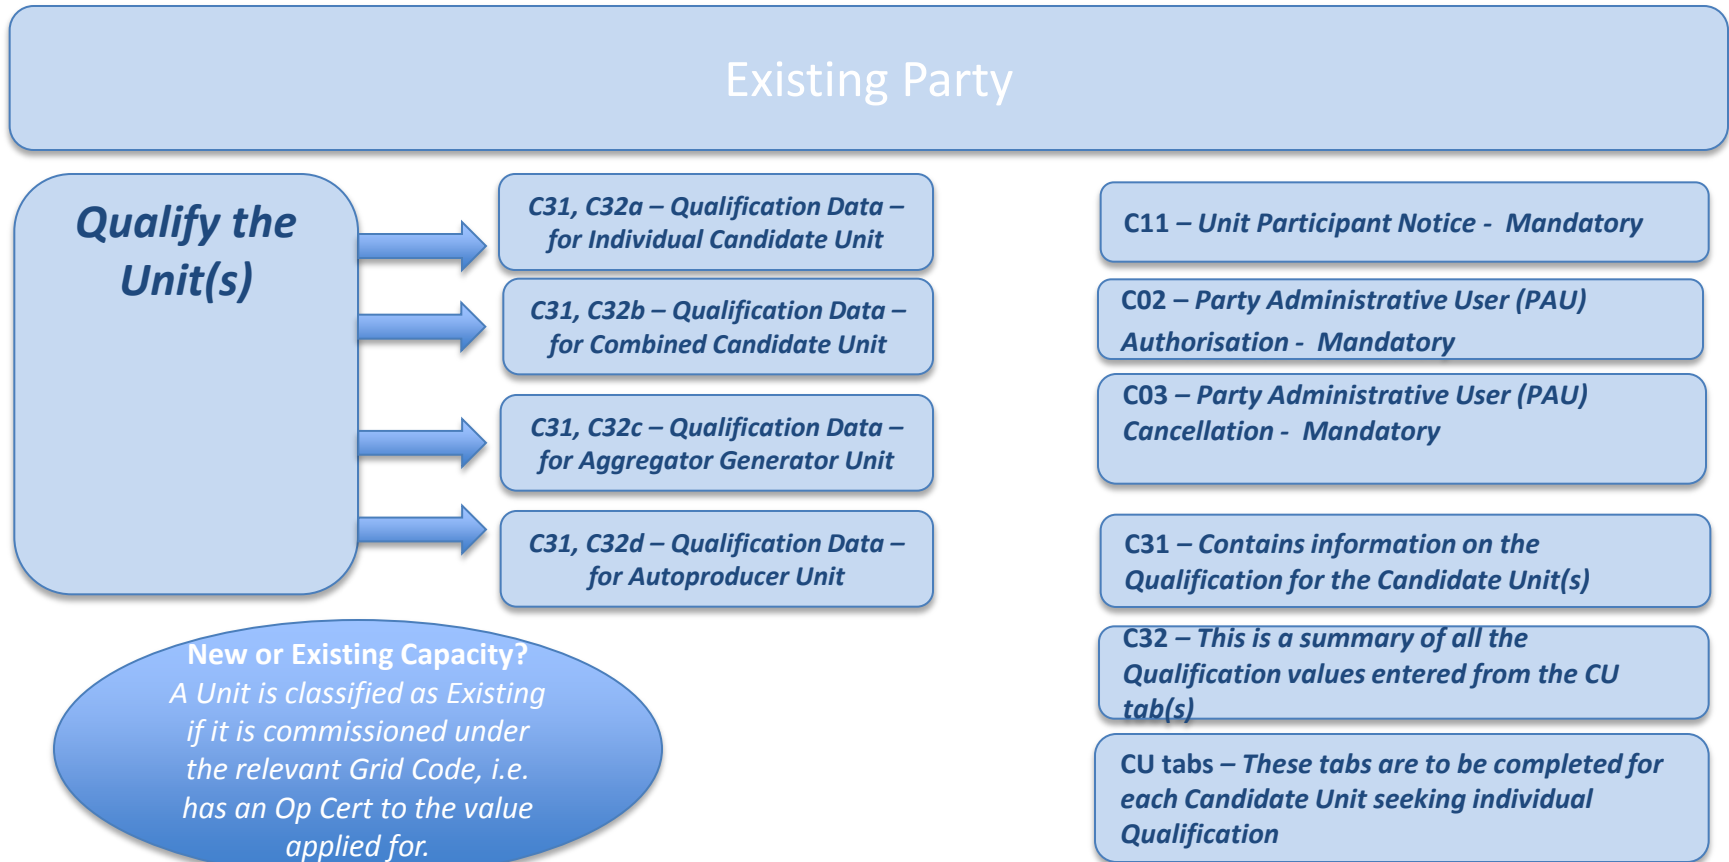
Existing Party

Qualify the Unit(s)

C31, C32a – Qualification Data – for Individual Candidate Unit

C31, C32b – Qualification Data – for Combined Candidate Unit

C31, C32c – Qualification Data – for Aggregator Generator Unit

C31, C32d – Qualification Data – for Autoproducer Unit

New or Existing Capacity?
A Unit is classified as Existing if it is commissioned under the relevant Grid Code, i.e. has an Op Cert to the value applied for.

C11 – Unit Participant Notice - Mandatory

C02 – Party Administrative User (PAU) Authorisation - Mandatory

C03 – Party Administrative User (PAU) Cancellation - Mandatory

C31 – Contains information on the Qualification for the Candidate Unit(s)

C32 – This is a summary of all the Qualification values entered from the CU tab(s)

CU tabs – These tabs are to be completed for each Candidate Unit seeking individual Qualification